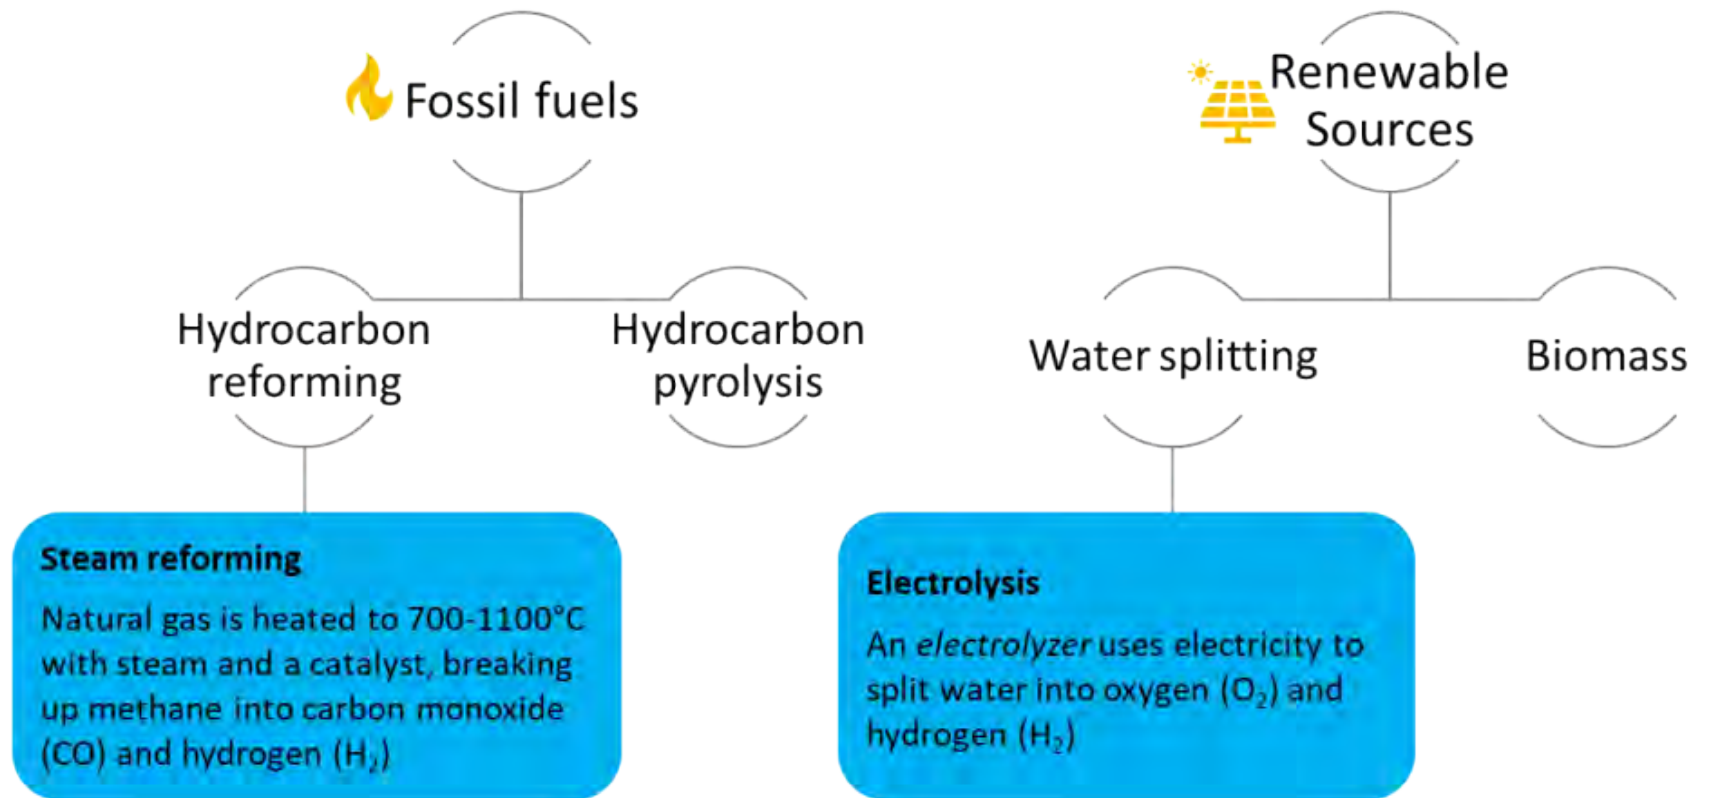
Fossil fuels

Renewable Sources

Hydrocarbon reforming

Hydrocarbon pyrolysis

Water splitting

Biomass

Steam reforming

Natural gas is heated to 700-1100°C with steam and a catalyst, breaking up methane into carbon monoxide (CO) and hydrogen ($H_2$)

Electrolysis

An *electrolyzer* uses electricity to split water into oxygen ($O_2$) and hydrogen ($H_2$)